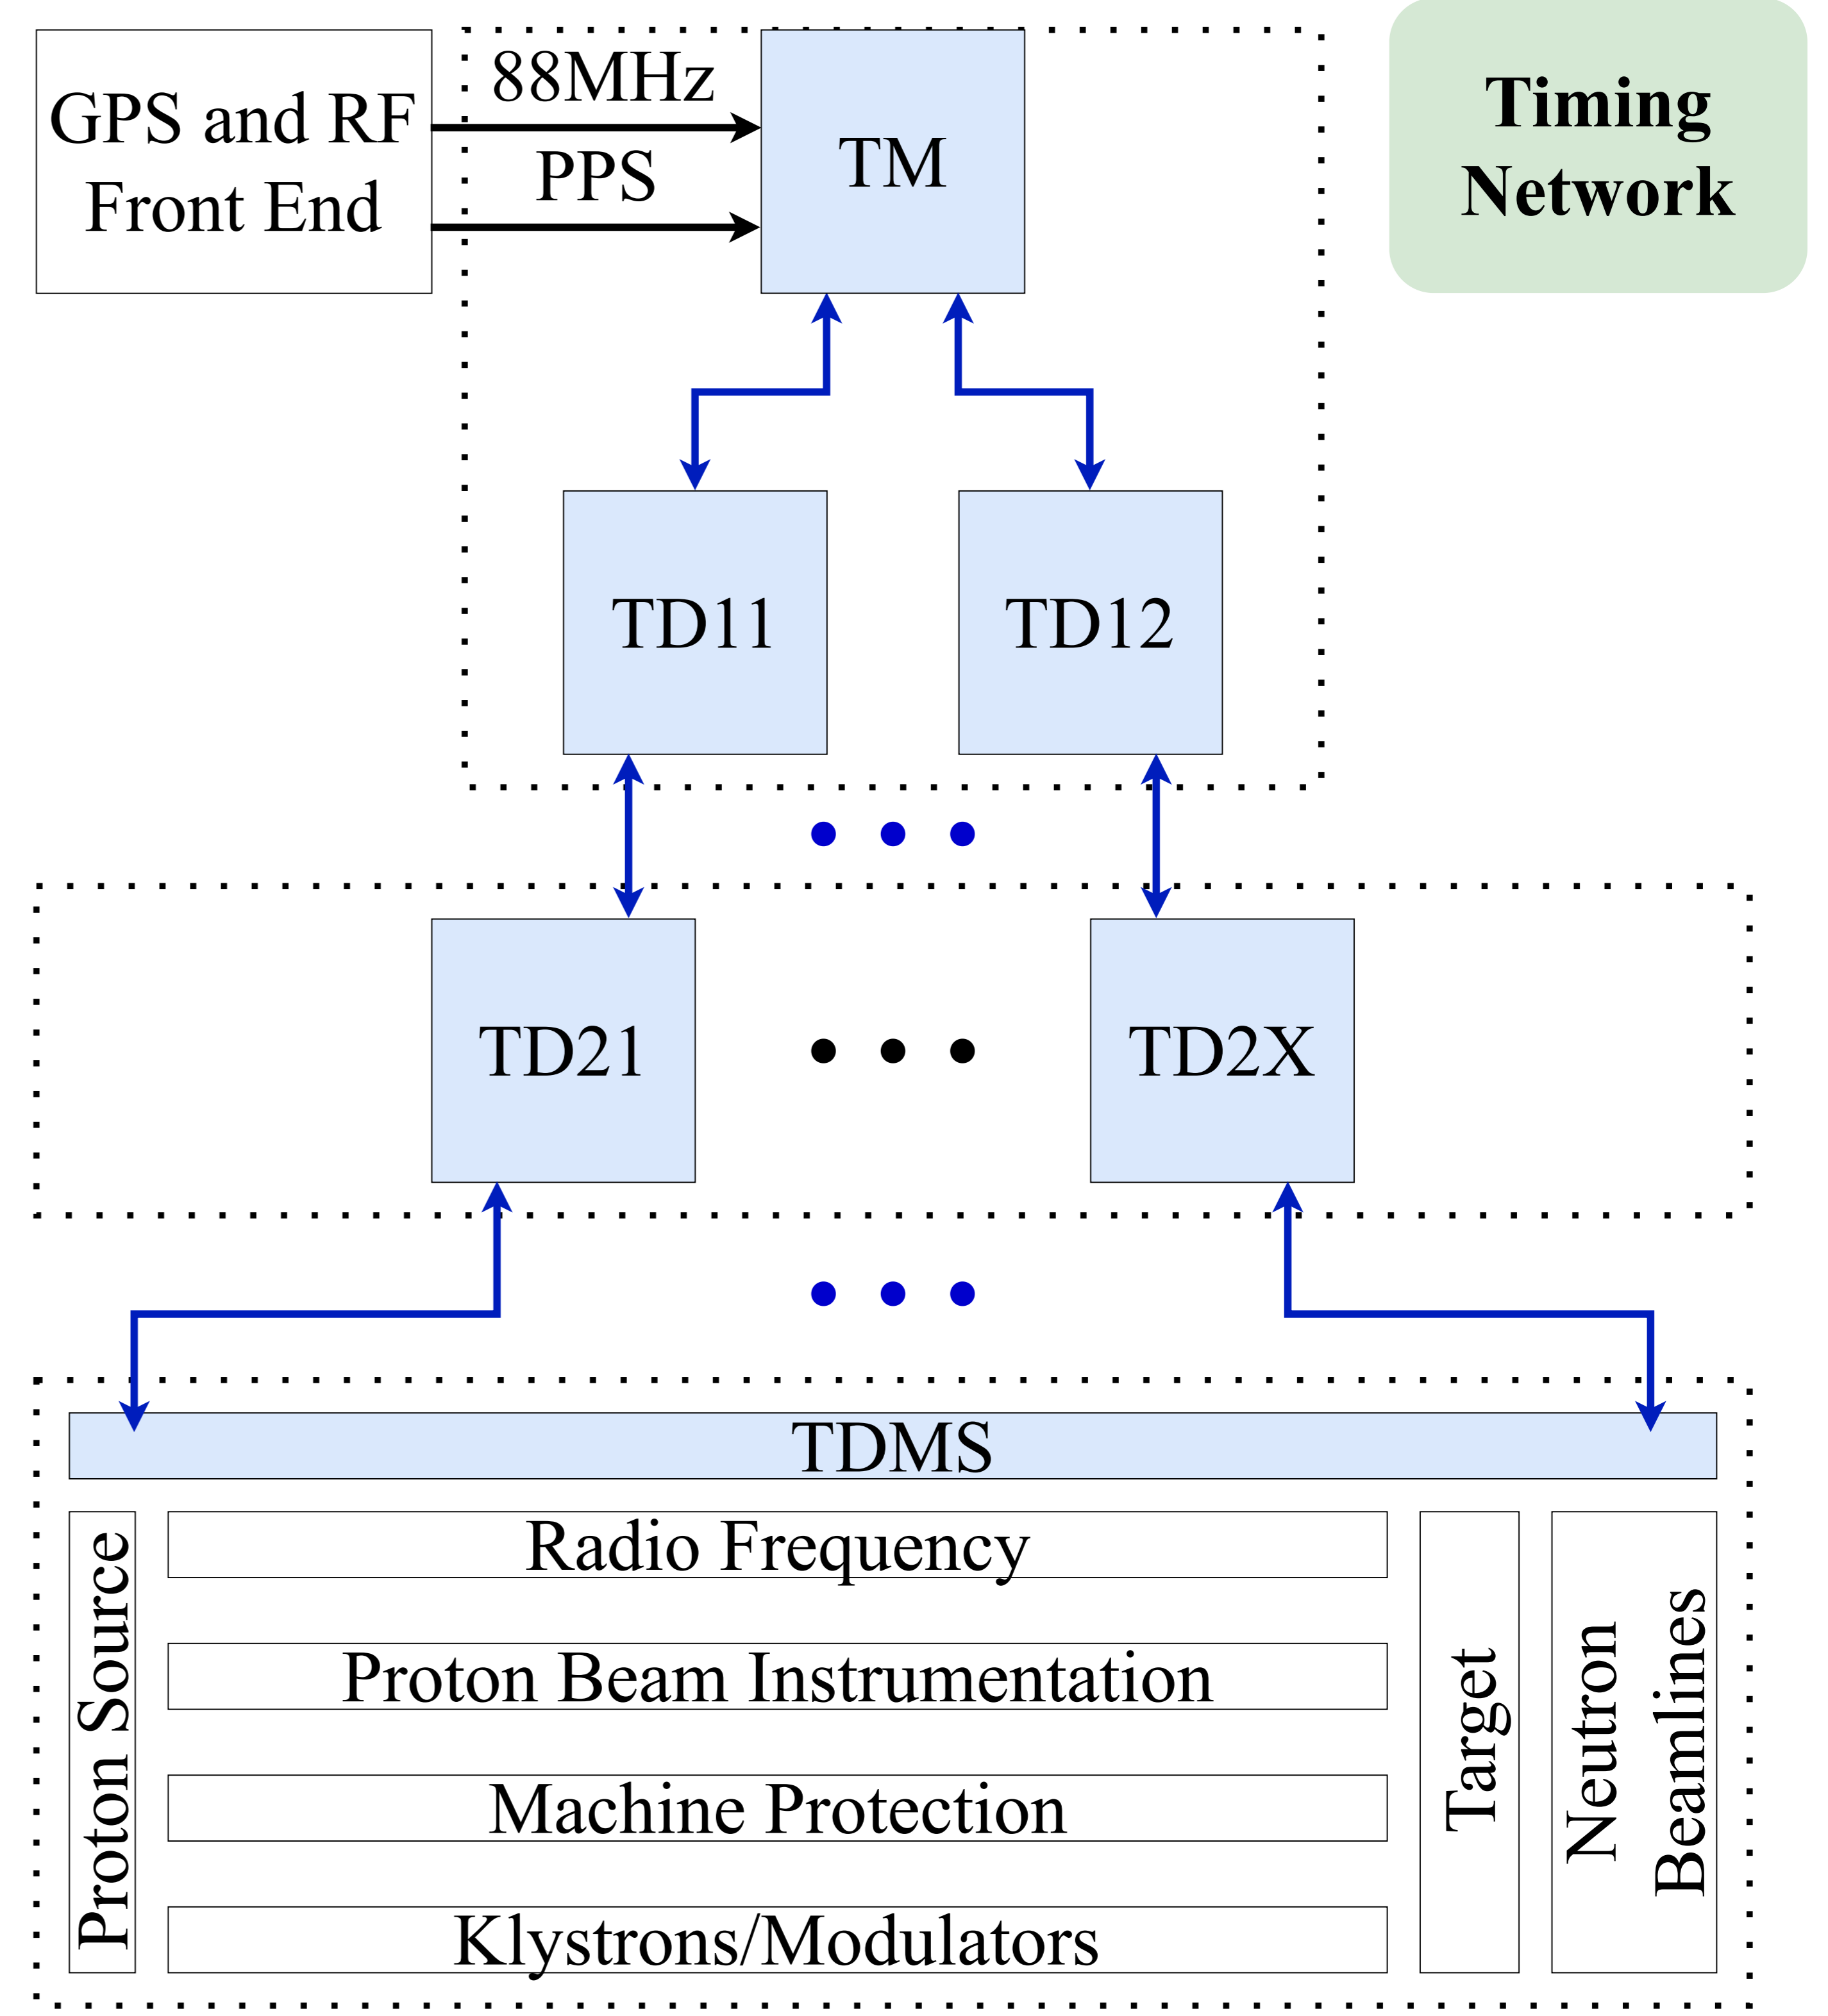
GPS and RF Front End

88MHz

PPS

TM

Timing Network

TD11

TD12

TD21

TD2X

TDMS

Proton Source

Radio Frequency

Proton Beam Instrumentation

Machine Protection

Klystrons/Modulators

Target

Neutron Beamlines